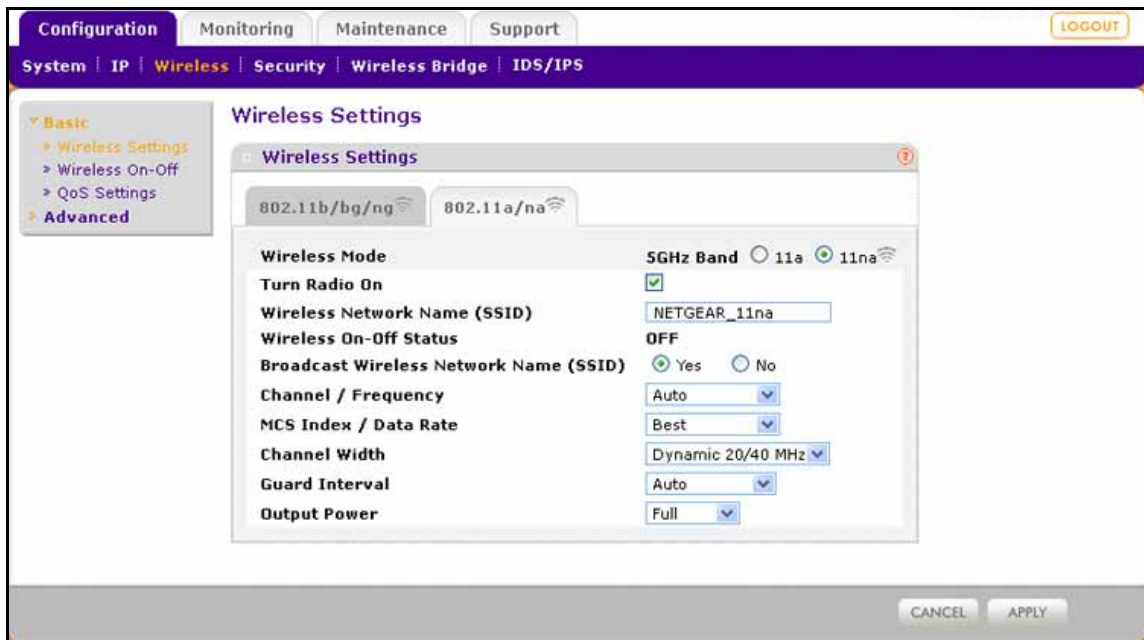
Configuration Monitoring Maintenance Support LOGOUT

System | IP | Wireless | Security | Wireless Bridge | IDS/IPS

Basic
» Wireless Settings
» Wireless On-Off
» QoS Settings
Advanced

Wireless Settings

Wireless Settings

802.11b/bg/ng 802.11a/na

| | |
|---|---|
| Wireless Mode | 5GHz Band ○ 11a ⊙ 11na |
| Turn Radio On | ☑ |
| Wireless Network Name (SSID) | NETGEAR_11na |
| Wireless On-Off Status | OFF |
| Broadcast Wireless Network Name (SSID) | ⊙ Yes ○ No |
| Channel / Frequency | Auto |
| MCS Index / Data Rate | Best |
| Channel Width | Dynamic 20/40 MHz |
| Guard Interval | Auto |
| Output Power | Full |

CANCEL APPLY